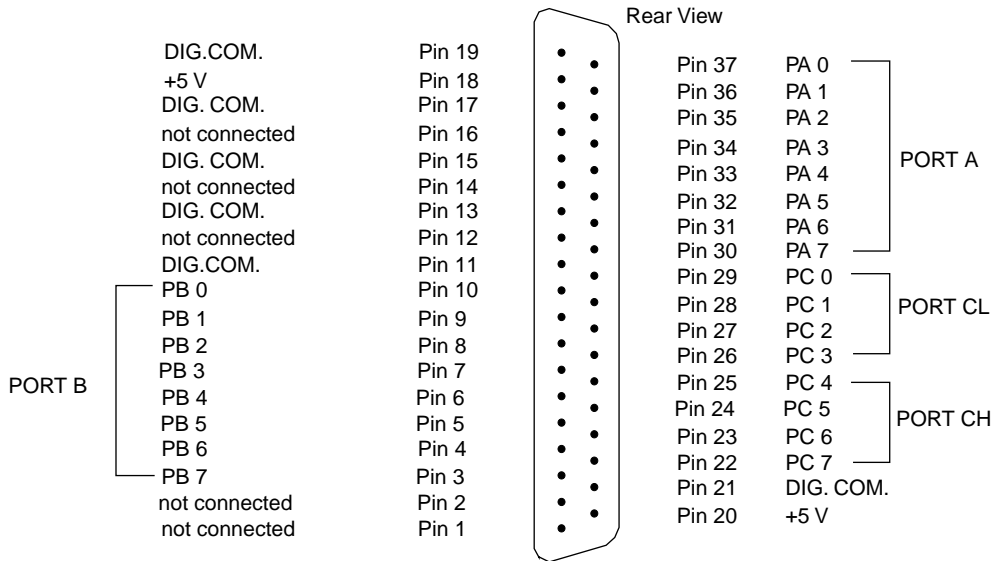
Rear View

DIG.COM. Pin 19
+5 V Pin 18
DIG. COM. Pin 17
not connected Pin 16
DIG. COM. Pin 15
not connected Pin 14
DIG. COM. Pin 13
not connected Pin 12
DIG.COM. Pin 11
PB 0 Pin 10
PB 1 Pin 9
PB 2 Pin 8
PB 3 Pin 7
PB 4 Pin 6
PB 5 Pin 5
PB 6 Pin 4
PB 7 Pin 3
not connected Pin 2
not connected Pin 1

PORT B

Pin 37 PA 0
Pin 36 PA 1
Pin 35 PA 2
Pin 34 PA 3
Pin 33 PA 4
Pin 32 PA 5
Pin 31 PA 6
Pin 30 PA 7
Pin 29 PC 0
Pin 28 PC 1
Pin 27 PC 2
Pin 26 PC 3
Pin 25 PC 4
Pin 24 PC 5
Pin 23 PC 6
Pin 22 PC 7
Pin 21 DIG. COM.
Pin 20 +5 V

PORT A

PORT CL

PORT CH